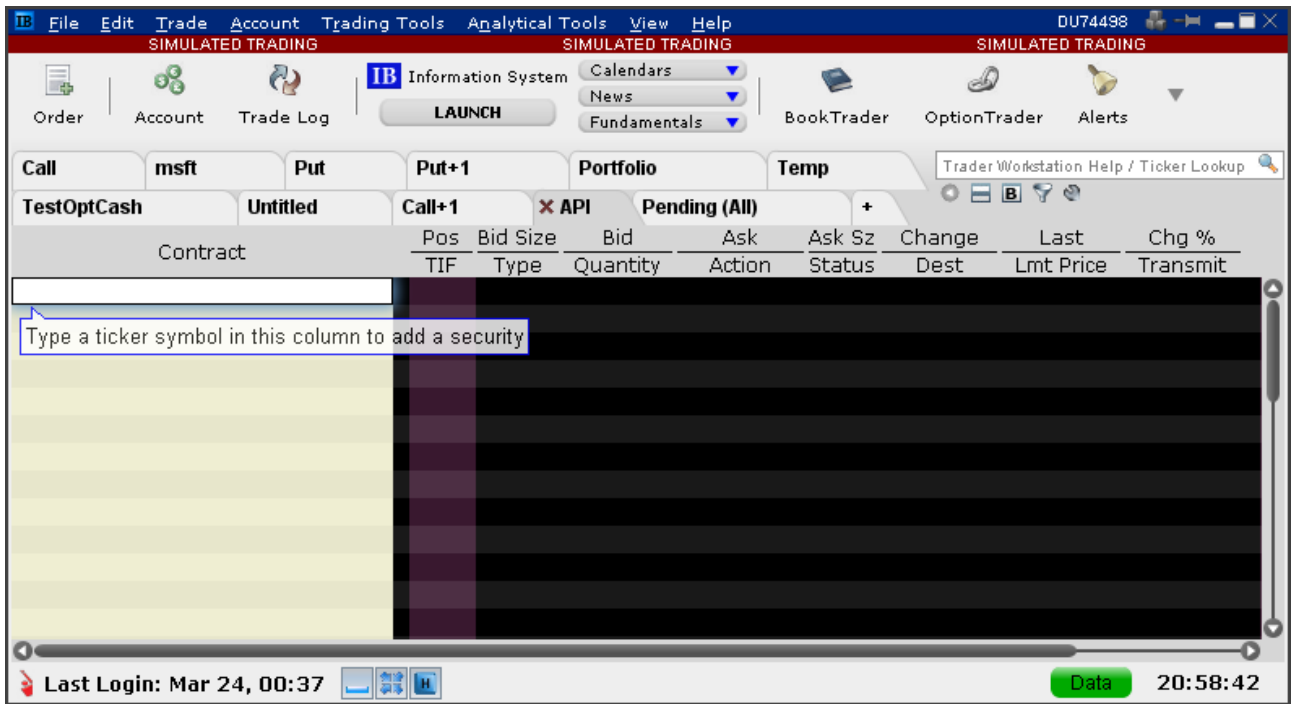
IB File Edit Trade Account Trading Tools Analytical Tools View Help DU74498

SIMULATED TRADING SIMULATED TRADING SIMULATED TRADING

Order Account Trade Log IB Information System LAUNCH Calendars News Fundamentals BookTrader OptionTrader Alerts

Call msft Put Put+1 Portfolio Temp

Trader Workstation Help / Ticker Lookup

TestOptCash Untitled Call+1 ✕ API Pending (All) +

| Contract | Pos / TIF | Bid Size / Type | Bid / Quantity | Ask / Action | Ask Sz / Status | Change / Dest | Last / Lmt Price | Chg % / Transmit |
|---|---|---|---|---|---|---|---|---|

Type a ticker symbol in this column to add a security

Last Login: Mar 24, 00:37 Data 20:58:42